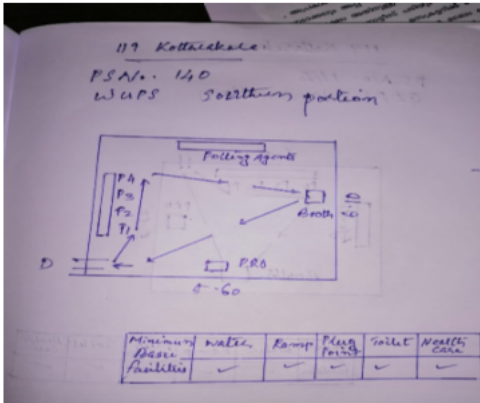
117 Kottackal

PS No. 140
WUPS Southern portion

Polling Agents
P4
P3
P2
P1
Booth
O
D
PRO
D 60

| Minimum Basic Facilities | Water | Ramp | Plug Point | Toilet | Health Care |
|---|---|---|---|---|---|
| | ✓ | ✓ | ✓ | ✓ | ✓ |